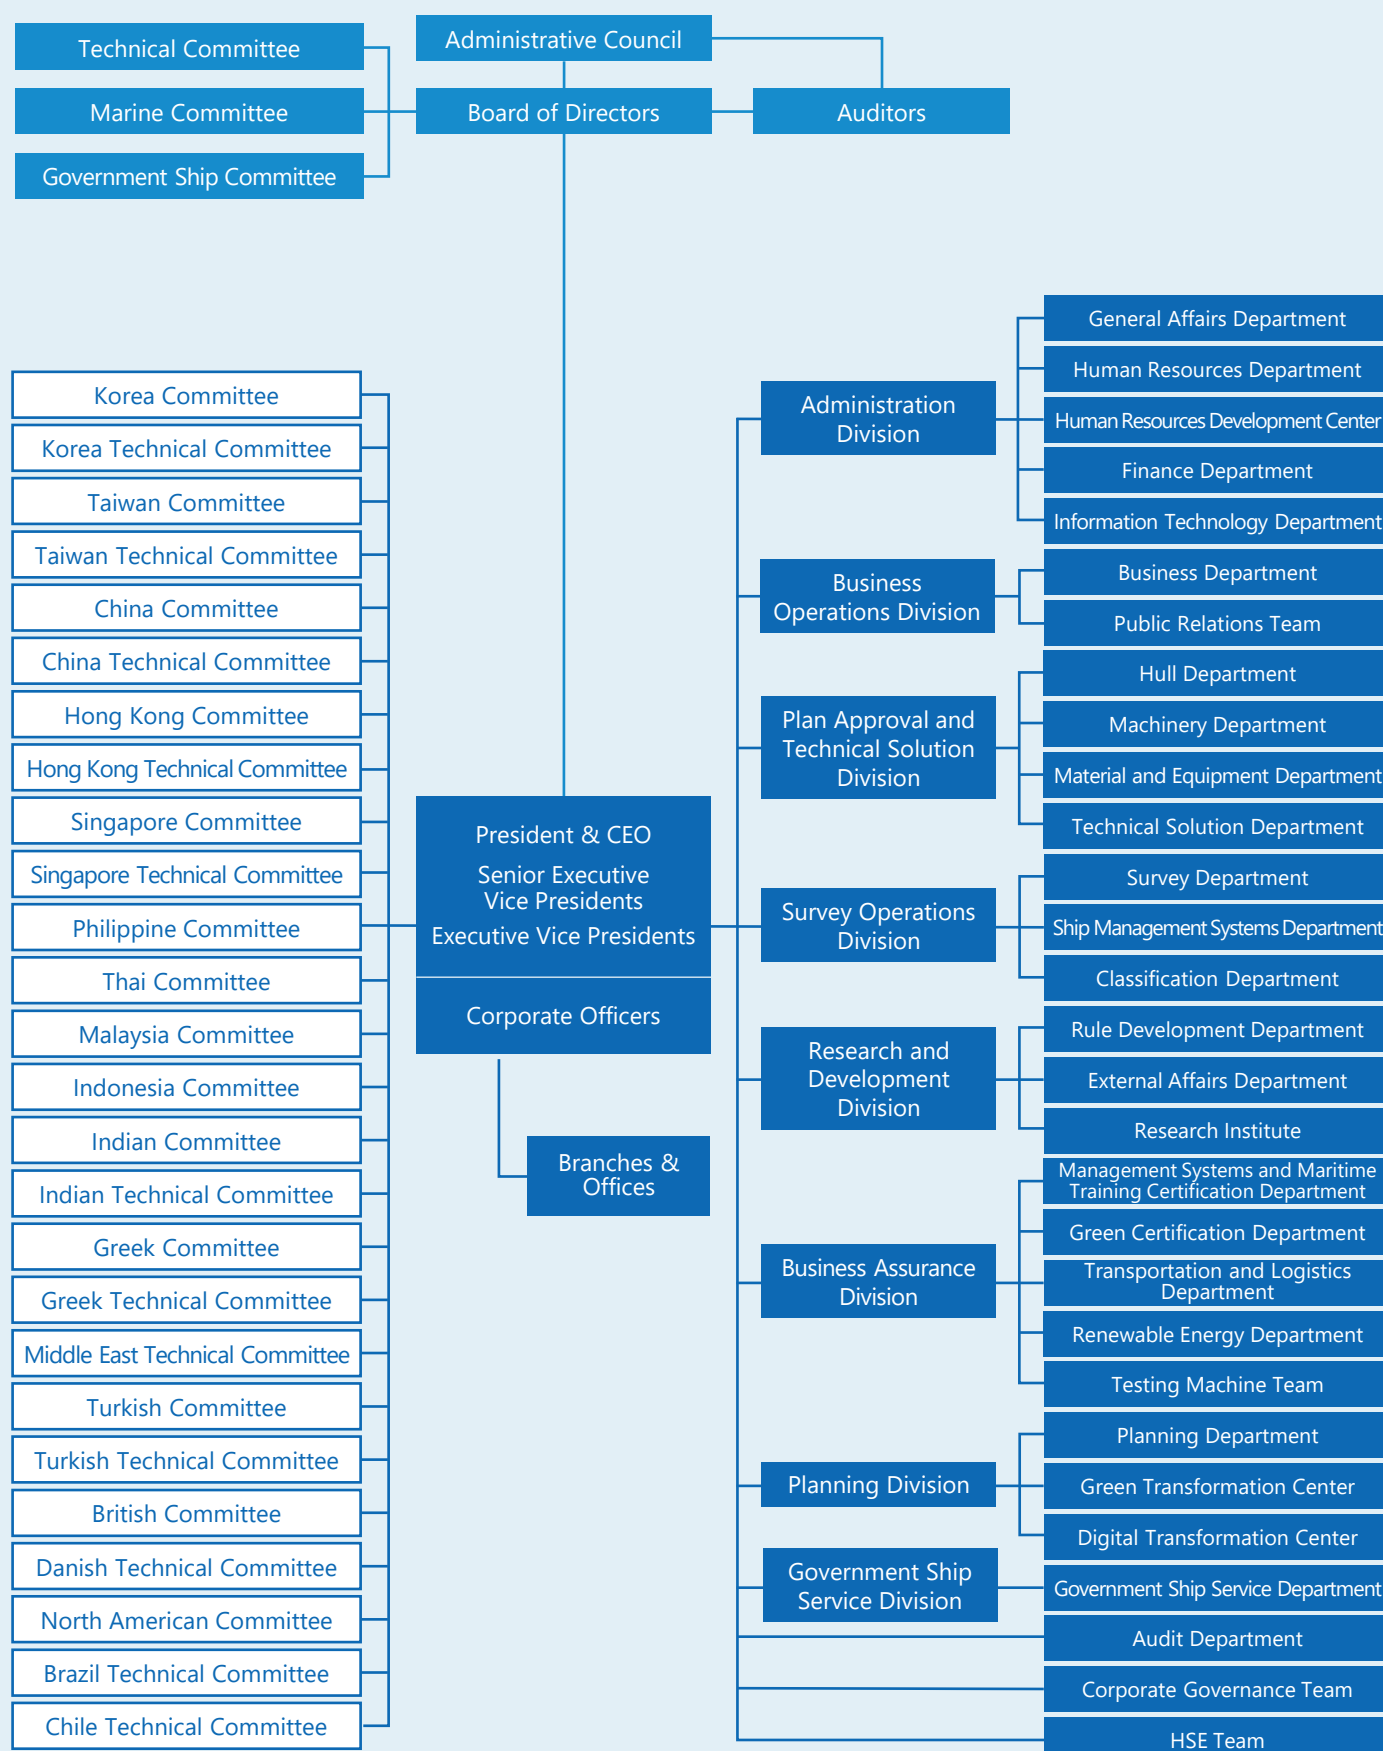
Technical Committee
Marine Committee
Government Ship Committee

Administrative Council
Board of Directors
Auditors

Korea Committee
Korea Technical Committee
Taiwan Committee
Taiwan Technical Committee
China Committee
China Technical Committee
Hong Kong Committee
Hong Kong Technical Committee
Singapore Committee
Singapore Technical Committee
Philippine Committee
Thai Committee
Malaysia Committee
Indonesia Committee
Indian Committee
Indian Technical Committee
Greek Committee
Greek Technical Committee
Middle East Technical Committee
Turkish Committee
Turkish Technical Committee
British Committee
Danish Technical Committee
North American Committee
Brazil Technical Committee
Chile Technical Committee

President & CEO
Senior Executive Vice Presidents
Executive Vice Presidents

Corporate Officers

Branches & Offices

Administration Division
General Affairs Department
Human Resources Department
Human Resources Development Center
Finance Department
Information Technology Department

Business Operations Division
Business Department
Public Relations Team

Plan Approval and Technical Solution Division
Hull Department
Machinery Department
Material and Equipment Department
Technical Solution Department

Survey Operations Division
Survey Department
Ship Management Systems Department
Classification Department

Research and Development Division
Rule Development Department
External Affairs Department
Research Institute

Business Assurance Division
Management Systems and Maritime Training Certification Department
Green Certification Department
Transportation and Logistics Department
Renewable Energy Department
Testing Machine Team

Planning Division
Planning Department
Green Transformation Center
Digital Transformation Center

Government Ship Service Division
Government Ship Service Department

Audit Department
Corporate Governance Team
HSE Team